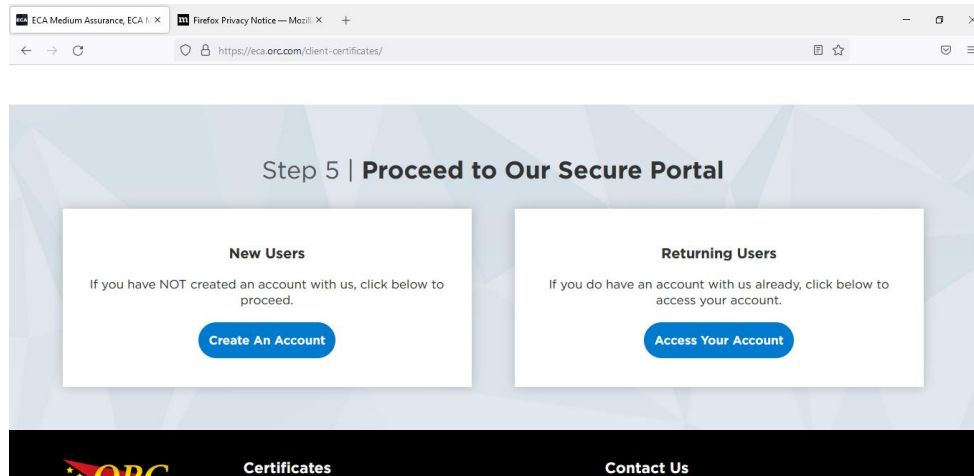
ECA ECA Medium Assurance, ECA M ×
m Firefox Privacy Notice — Mozill ×
+

https://eca.orc.com/client-certificates/

Step 5 | **Proceed to Our Secure Portal**

**New Users**

If you have NOT created an account with us, click below to proceed.

Create An Account

**Returning Users**

If you do have an account with us already, click below to access your account.

Access Your Account

ORC

**Certificates**

**Contact Us**